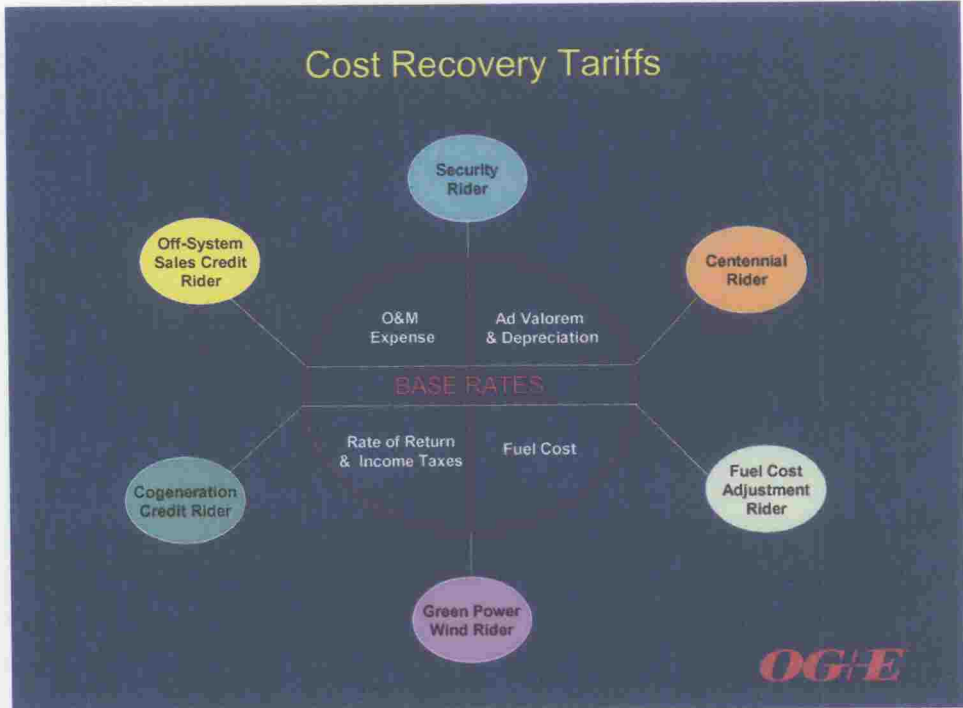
Cost Recovery Tariffs

Security Rider

Off-System Sales Credit Rider

Centennial Rider

O&M Expense

Ad Valorem & Depreciation

BASE RATES

Rate of Return & Income Taxes

Fuel Cost

Cogeneration Credit Rider

Fuel Cost Adjustment Rider

Green Power Wind Rider

OG&E